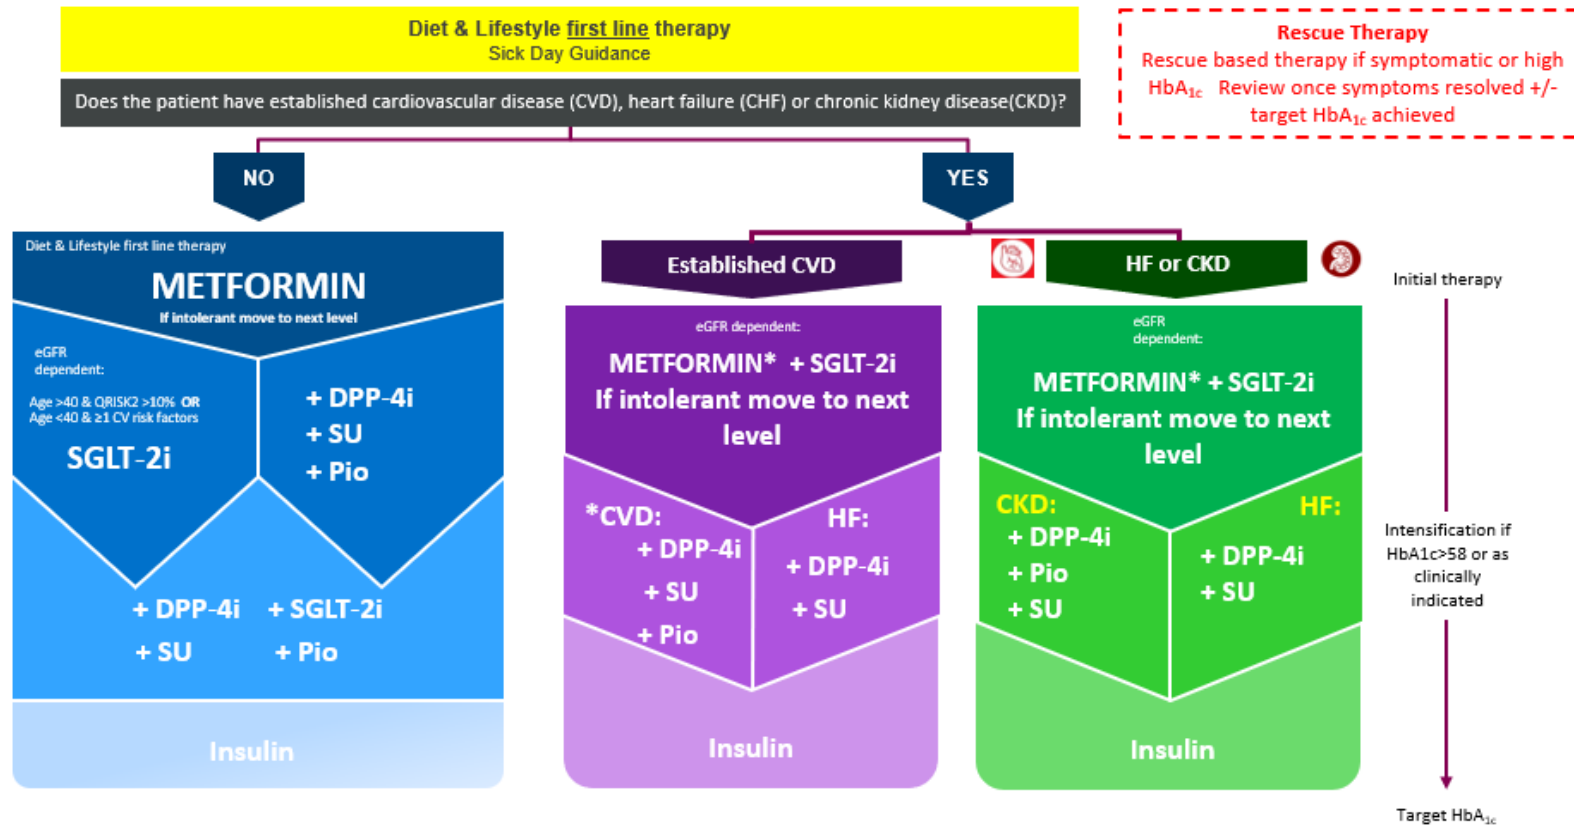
Diet & Lifestyle first line therapy
Sick Day Guidance

Rescue Therapy
Rescue based therapy if symptomatic or high $HbA_{1c}$ Review once symptoms resolved +/- target $HbA_{1c}$ achieved

Does the patient have established cardiovascular disease (CVD), heart failure (CHF) or chronic kidney disease(CKD)?

NO

YES

Diet & Lifestyle first line therapy
METFORMIN
If intolerant move to next level

eGFR dependent:
Age >40 & QRISK2 >10% OR Age <40 & ≥1 CV risk factors
SGLT-2i

+ DPP-4i
+ SU
+ Pio

+ DPP-4i
+ SU

+ SGLT-2i
+ Pio

Insulin

Established CVD

eGFR dependent:
METFORMIN* + SGLT-2i
If intolerant move to next level

*CVD:
+ DPP-4i
+ SU
+ Pio

HF:
+ DPP-4i
+ SU

Insulin

HF or CKD

eGFR dependent:
METFORMIN* + SGLT-2i
If intolerant move to next level

CKD:
+ DPP-4i
+ Pio
+ SU

HF:
+ DPP-4i
+ SU

Insulin

Initial therapy

Intensification if HbA1c>58 or as clinically indicated

Target $HbA_{1c}$